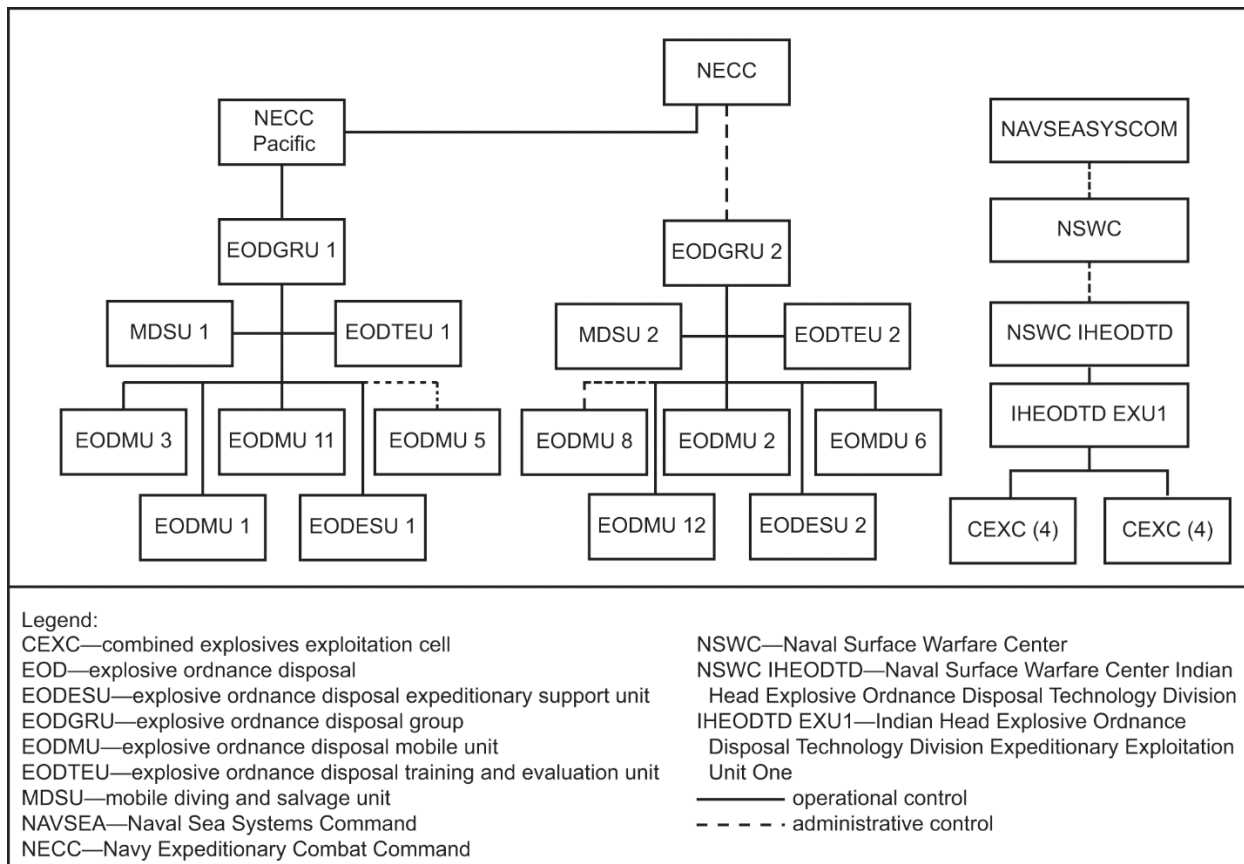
NECC

NECC Pacific

NAVSEASYSCOM

NSWC

EODGRU 1

EODGRU 2

MDSU 1

EODTEU 1

MDSU 2

EODTEU 2

NSWC IHEODTD

IHEODTD EXU1

EODMU 3

EODMU 11

EODMU 5

EODMU 8

EODMU 2

EOMDU 6

EODMU 1

EODESU 1

EODMU 12

EODESU 2

CEXC (4)

CEXC (4)

Legend:
CEXC—combined explosives exploitation cell
EOD—explosive ordnance disposal
EODESU—explosive ordnance disposal expeditionary support unit
EODGRU—explosive ordnance disposal group
EODMU—explosive ordnance disposal mobile unit
EODTEU—explosive ordnance disposal training and evaluation unit
MDSU—mobile diving and salvage unit
NAVSEA—Naval Sea Systems Command
NECC—Navy Expeditionary Combat Command

NSWC—Naval Surface Warfare Center
NSWC IHEODTD—Naval Surface Warfare Center Indian Head Explosive Ordnance Disposal Technology Division
IHEODTD EXU1—Indian Head Explosive Ordnance Disposal Technology Division Expeditionary Exploitation Unit One
operational control
administrative control